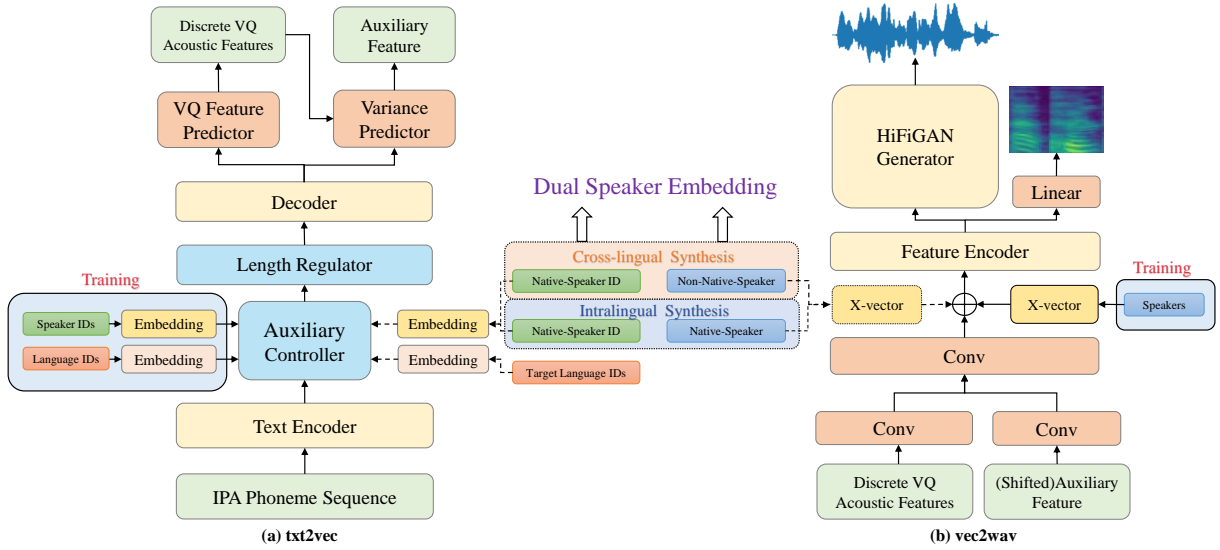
Discrete VQ Acoustic Features

Auxiliary Feature

VQ Feature Predictor

Variance Predictor

Decoder

Length Regulator

Training

Speaker IDs

Embedding

Language IDs

Embedding

Auxiliary Controller

Embedding

Embedding

Text Encoder

IPA Phoneme Sequence

(a) txt2vec

Dual Speaker Embedding

Cross-lingual Synthesis

Native-Speaker ID

Non-Native-Speaker

Intralingual Synthesis

Native-Speaker ID

Native-Speaker

Target Language IDs

HiFiGAN Generator

Linear

Feature Encoder

Training

X-vector

X-vector

Speakers

Conv

Conv

Conv

Discrete VQ Acoustic Features

(Shifted)Auxiliary Feature

(b) vec2wav